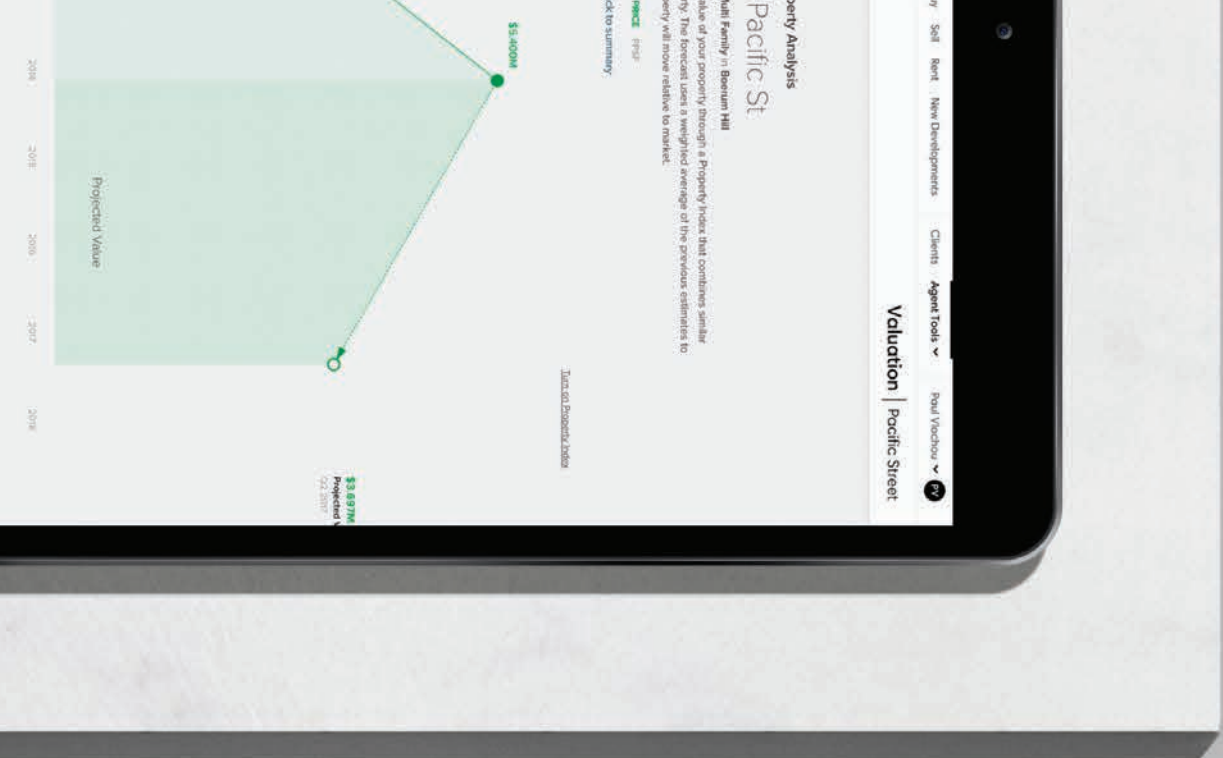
y Sell Rent New Developments Clients Agent Tools Paul Vlachou PV

Valuation | Pacific Street

perty Analysis

Pacific St

ulti Family in Boerum Hill

alue of your property through a Property Index that combines similar ty. The forecast uses a weighted average of the previous estimates to perty will move relative to market.

PRICE PPSF

ck to summary

Turn on Property Index

$5.400M

Projected Value

$3.897M
Projected V
Q2 2017

2016 2018 2016 2017 2018